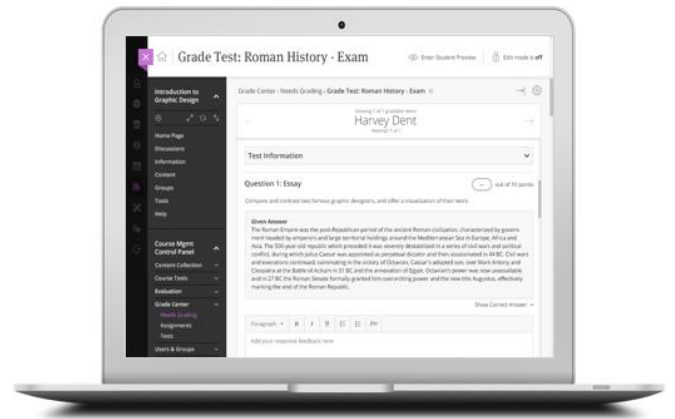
Grade Test: Roman History - Exam

Enter Student Preview

Edit mode is off

Introduction to Graphic Design

Home Page

Discussions

Information

Content

Groups

Tools

Help

Course Mgmt Control Panel

Content Collection

Course Tools

Evaluation

Grade Center

Needs Grading

Assignments

Tests

Users & Groups

Grade Center › Needs Grading › Grade Test: Roman History - Exam

Viewing 1 of 1 gradable items

Harvey Dent

Attempt 1 of 1

Test Information

Question 1: Essay

out of 10 points

Compare and contrast two famous graphic designers, and offer a visualization of their work.

Given Answer

The Roman Empire was the post-Republican period of the ancient Roman civilization, characterized by government headed by emperors and large territorial holdings around the Mediterranean Sea in Europe, Africa and Asia. The 500-year-old republic which preceded it was severely destabilized in a series of civil wars and political conflict, during which Julius Caesar was appointed as perpetual dictator and then assassinated in 44 BC. Civil wars and executions continued, culminating in the victory of Octavian, Caesar's adopted son, over Mark Antony and Cleopatra at the Battle of Actium in 31 BC and the annexation of Egypt. Octavian's power was now unassailable and in 27 BC the Roman Senate formally granted him overarching power and the new title Augustus, effectively marking the end of the Roman Republic.

Show Correct Answer

Paragraph

Add your response feedback here